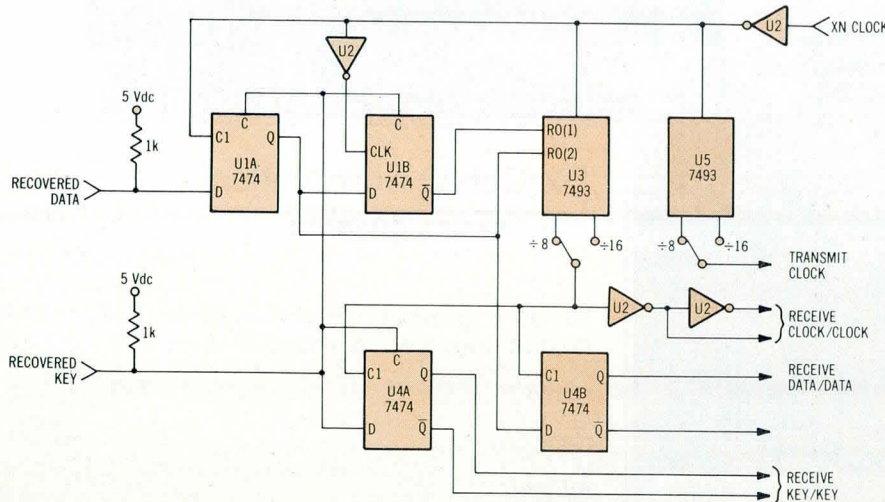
U2
U2
XN CLOCK
5 Vdc
1k
C1
C
Q
U1A
7474
D
C
CLK
U1B
7474
D
$\overline{Q}$
RO(1)
RO(2)
U3
7493
U5
7493
RECOVERED DATA
÷8
÷16
÷8
÷16
TRANSMIT CLOCK
5 Vdc
1k
U2
U2
RECEIVE CLOCK/CLOCK
RECOVERED KEY
C
C1
Q
U4A
7474
D
$\overline{Q}$
C1
Q
U4B
7474
D
$\overline{Q}$
RECEIVE DATA/DATA
RECEIVE KEY/KEY